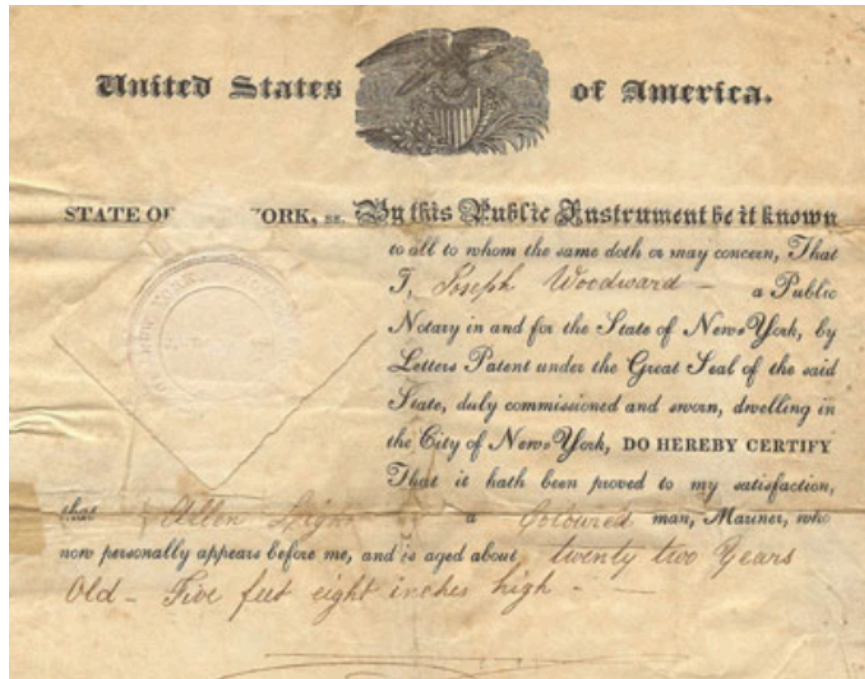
United States of America.

STATE OF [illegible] YORK, ss. By this Public Instrument be it known to all to whom the same doth or may concern, That I, Joseph Woodward — a Public Notary in and for the State of New-York, by Letters Patent under the Great Seal of the said State, duly commissioned and sworn, dwelling in the City of New-York, DO HEREBY CERTIFY That it hath been proved to my satisfaction, that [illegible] Allen Light — a Coloured man, Mariner, who now personally appears before me, and is aged about twenty two Years Old — Five feet eight inches high —